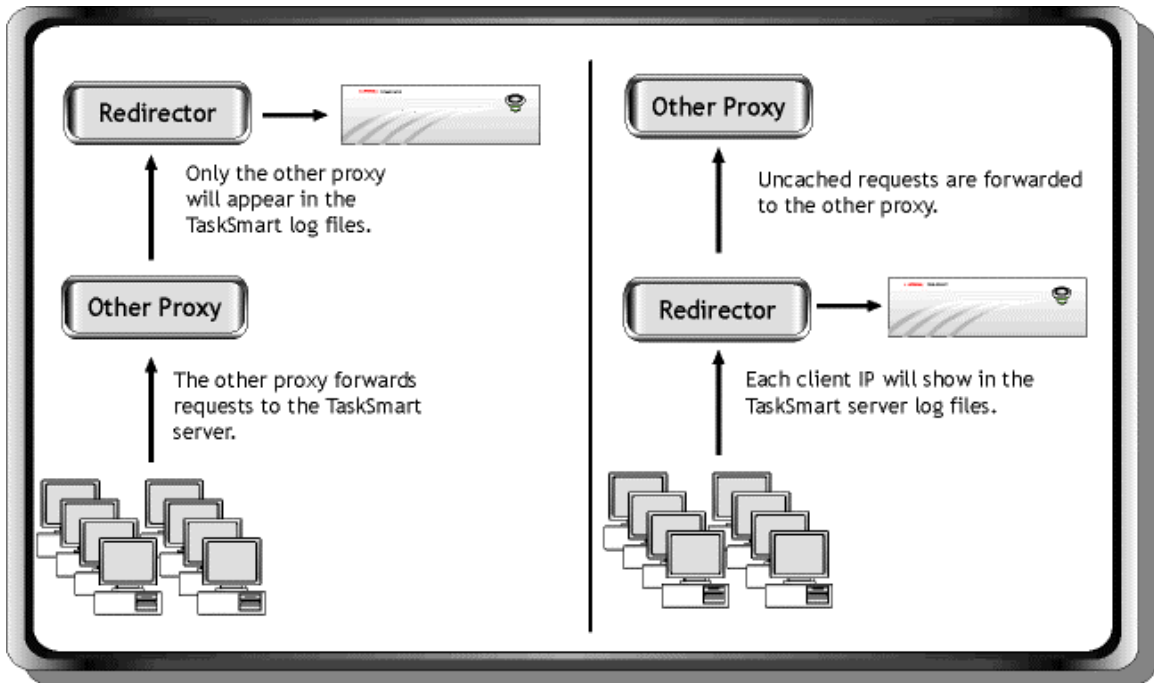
Redirector

Only the other proxy will appear in the TaskSmart log files.

Other Proxy

The other proxy forwards requests to the TaskSmart server.

Other Proxy

Uncached requests are forwarded to the other proxy.

Redirector

Each client IP will show in the TaskSmart server log files.